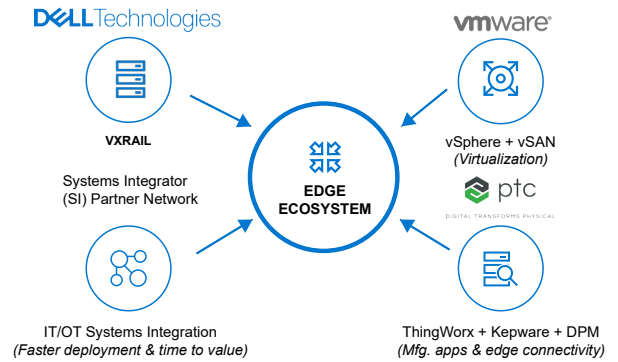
DELLTechnologies

vmware

VXRAIL

vSphere + vSAN
(Virtualization)

Systems Integrator
(SI) Partner Network

EDGE
ECOSYSTEM

ptc
DIGITAL TRANSFORMS PHYSICAL

IT/OT Systems Integration
(Faster deployment & time to value)

ThingWorx + Kepware + DPM
(Mfg. apps & edge connectivity)